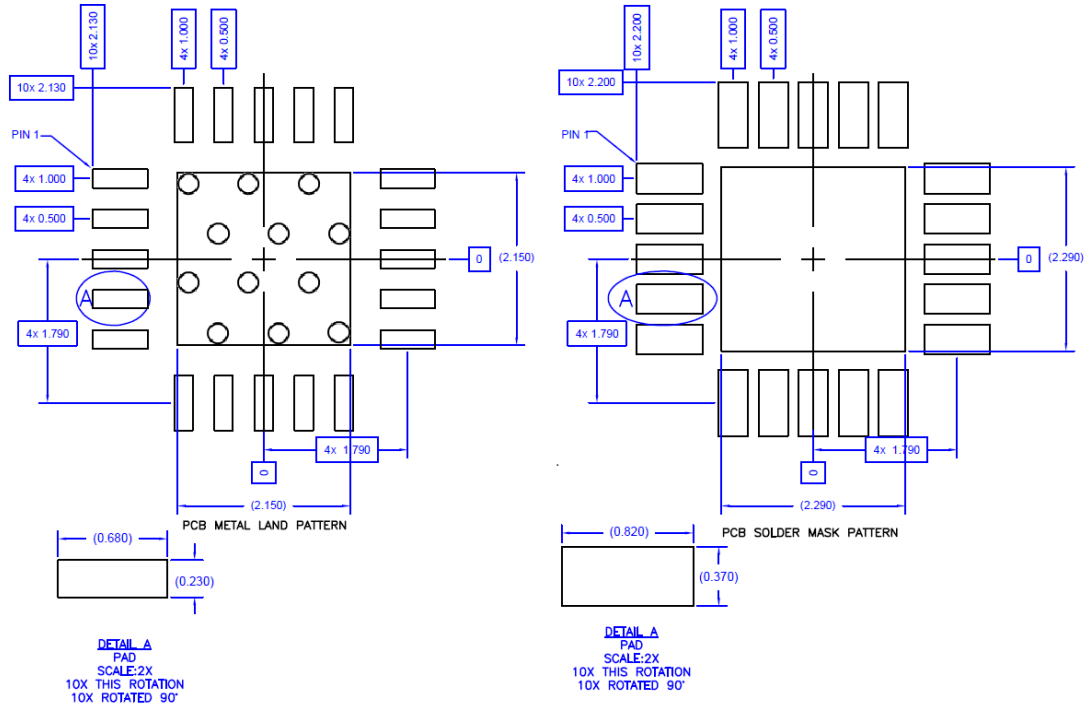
10x 2.130
4x 1.000
4x 0.500
10x 2.130
PIN 1
4x 1.000
4x 0.500
A
4x 1.790
0
(2.150)
0
4x 1.790
(2.150)
PCB METAL LAND PATTERN
(0.680)
(0.230)
DETAIL A
PAD
SCALE:2X
10X THIS ROTATION
10X ROTATED 90°

10x 2.200
4x 1.000
4x 0.500
10x 2.200
PIN 1
4x 1.000
4x 0.500
A
4x 1.790
0
(2.290)
0
4x 1.790
(2.290)
PCB SOLDER MASK PATTERN
(0.820)
(0.370)
DETAIL A
PAD
SCALE:2X
10X THIS ROTATION
10X ROTATED 90°